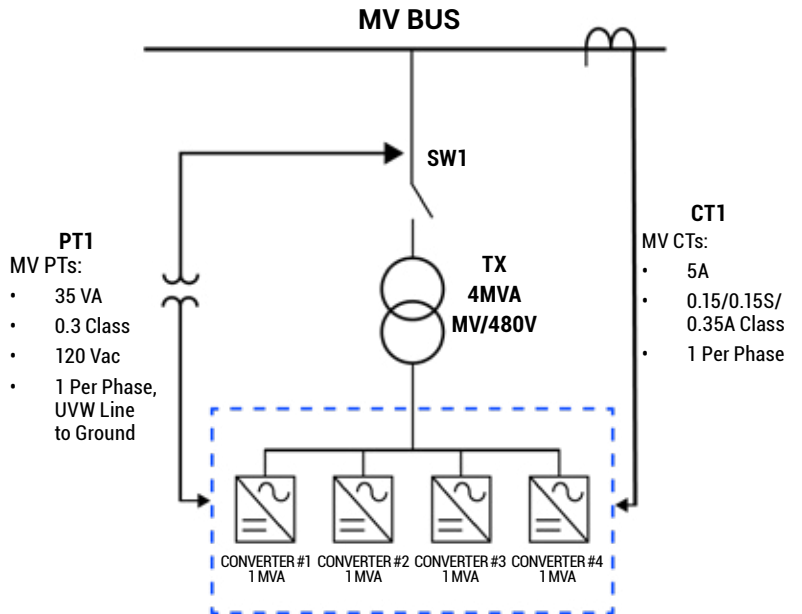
MV BUS

SW1

PT1
MV PTs:
- 35 VA
- 0.3 Class
- 120 Vac
- 1 Per Phase, UVW Line to Ground

TX
4MVA
MV/480V

CT1
MV CTs:
- 5A
- 0.15/0.15S/ 0.35A Class
- 1 Per Phase

CONVERTER #1
1 MVA

CONVERTER #2
1 MVA

CONVERTER #3
1 MVA

CONVERTER #4
1 MVA